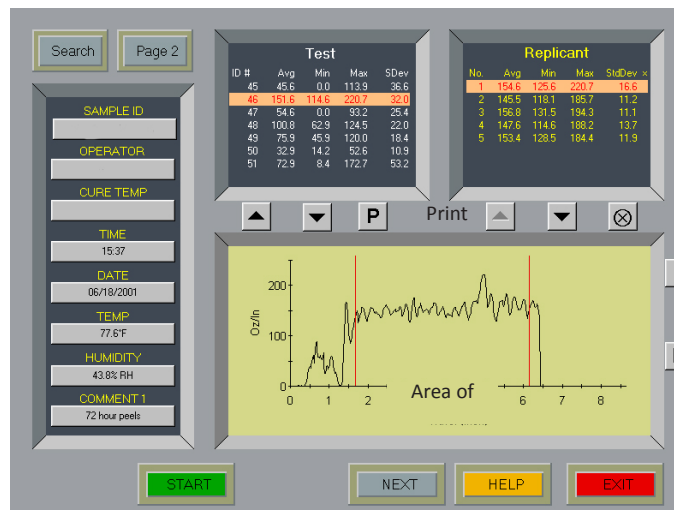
Search

Page 2

SAMPLE ID

OPERATOR

CURE TEMP

TIME
15:37

DATE
06/18/2001

TEMP
77.6°F

HUMIDITY
43.8% RH

COMMENT 1
72 hour peels

Test

| ID # | Avg | Min | Max | SDev |
|---|---|---|---|---|
| 45 | 45.6 | 0.0 | 113.9 | 36.6 |
| 46 | 151.6 | 114.6 | 220.7 | 32.0 |
| 47 | 54.6 | 0.0 | 93.2 | 25.4 |
| 48 | 100.8 | 62.9 | 124.5 | 22.0 |
| 49 | 75.9 | 45.9 | 120.0 | 18.4 |
| 50 | 32.9 | 14.2 | 52.6 | 10.9 |
| 51 | 72.9 | 8.4 | 172.7 | 53.2 |

Replicant

| No. | Avg | Min | Max | StdDev × |
|---|---|---|---|---|
| 1 | 154.6 | 125.6 | 220.7 | 16.6 |
| 2 | 145.5 | 118.1 | 185.7 | 11.2 |
| 3 | 156.8 | 131.5 | 194.3 | 11.1 |
| 4 | 147.6 | 114.6 | 188.2 | 13.7 |
| 5 | 153.4 | 128.5 | 184.4 | 11.9 |

P

Print

Oz/In
200
100
0
0 1 2 6 7 8

Area of

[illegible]

START

NEXT

HELP

EXIT